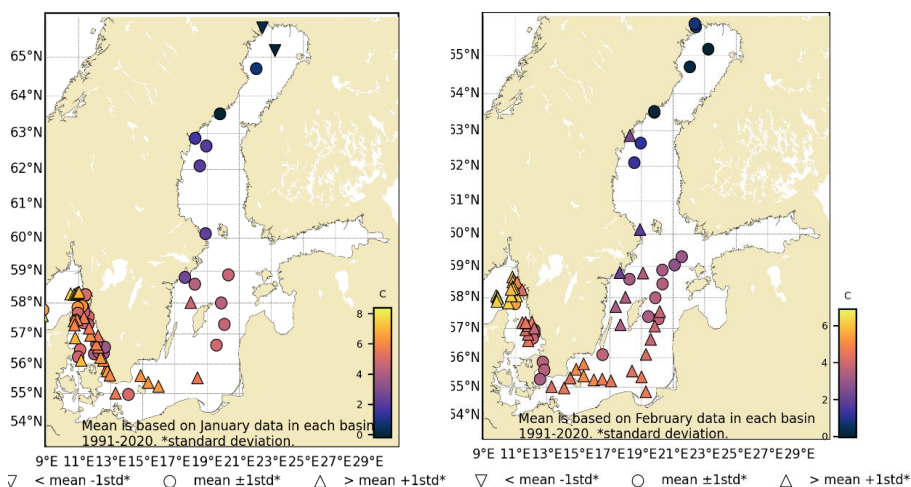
65°N
64°N
63°N
62°N
61°N
60°N
59°N
58°N
57°N
56°N
55°N
54°N
9°E 11°E13°E15°E17°E19°E21°E23°E25°E27°E29°E
Mean is based on January data in each basin 1991-2020. *standard deviation.
C
8
6
4
2
0

65°N
64°N
63°N
62°N
61°N
60°N
59°N
58°N
57°N
56°N
55°N
54°N
9°E 11°E13°E15°E17°E19°E21°E23°E25°E27°E29°E
Mean is based on February data in each basin 1991-2020. *standard deviation.
C
6
4
2
0

▽ < mean -1std* ○ mean ±1std* △ > mean +1std* ▽ < mean -1std* ○ mean ±1std* △ > mean +1std*